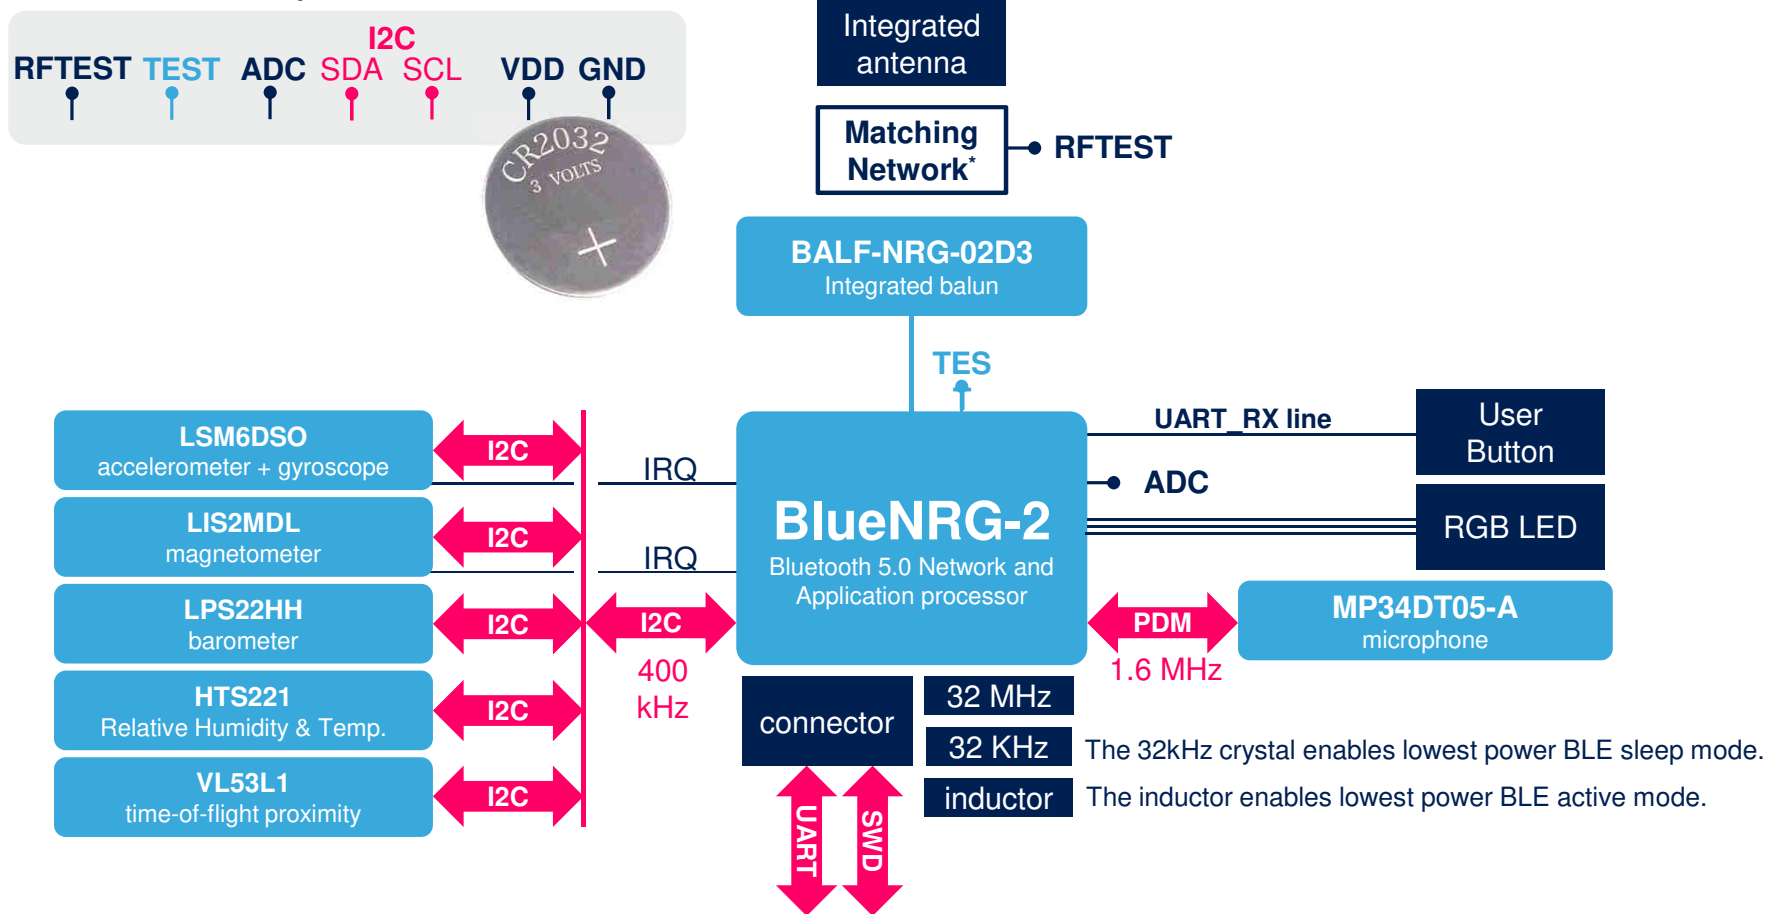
I2C
RFTEST TEST ADC SDA SCL VDD GND

CR2032
3 VOLTS
+

Integrated antenna

Matching Network*

RFTEST

BALF-NRG-02D3
Integrated balun

TES

LSM6DSO
accelerometer + gyroscope

I2C

IRQ

LIS2MDL
magnetometer

I2C

IRQ

LPS22HH
barometer

I2C

I2C

400 kHz

HTS221
Relative Humidity & Temp.

I2C

VL53L1
time-of-flight proximity

I2C

BlueNRG-2
Bluetooth 5.0 Network and Application processor

UART_RX line

User Button

ADC

RGB LED

PDM

1.6 MHz

MP34DT05-A
microphone

connector

UART

SWD

32 MHz

32 KHz

The 32kHz crystal enables lowest power BLE sleep mode.

inductor

The inductor enables lowest power BLE active mode.